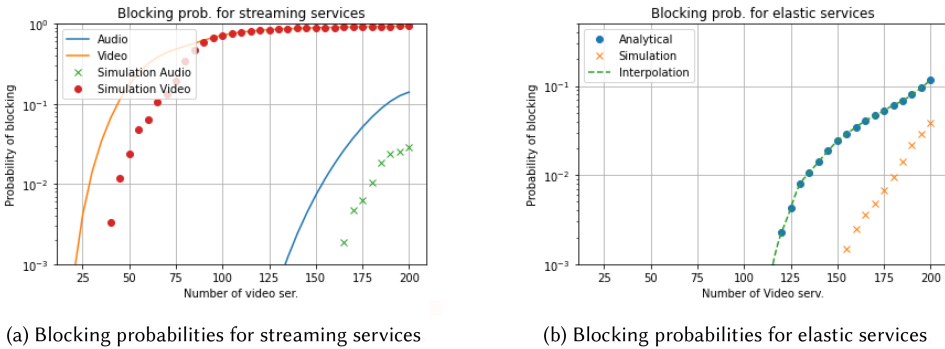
Blocking prob. for streaming services

Audio
Video
Simulation Audio
Simulation Video

$10^0$
$10^{-1}$
$10^{-2}$
$10^{-3}$

Probability of blocking

25 50 75 100 125 150 175 200

Number of video ser.

(a) Blocking probabilities for streaming services

Blocking prob. for elastic services

Analytical
Simulation
Interpolation

$10^{-1}$
$10^{-2}$
$10^{-3}$

Probability of blocking

25 50 75 100 125 150 175 200

Number of Video serv.

(b) Blocking probabilities for elastic services